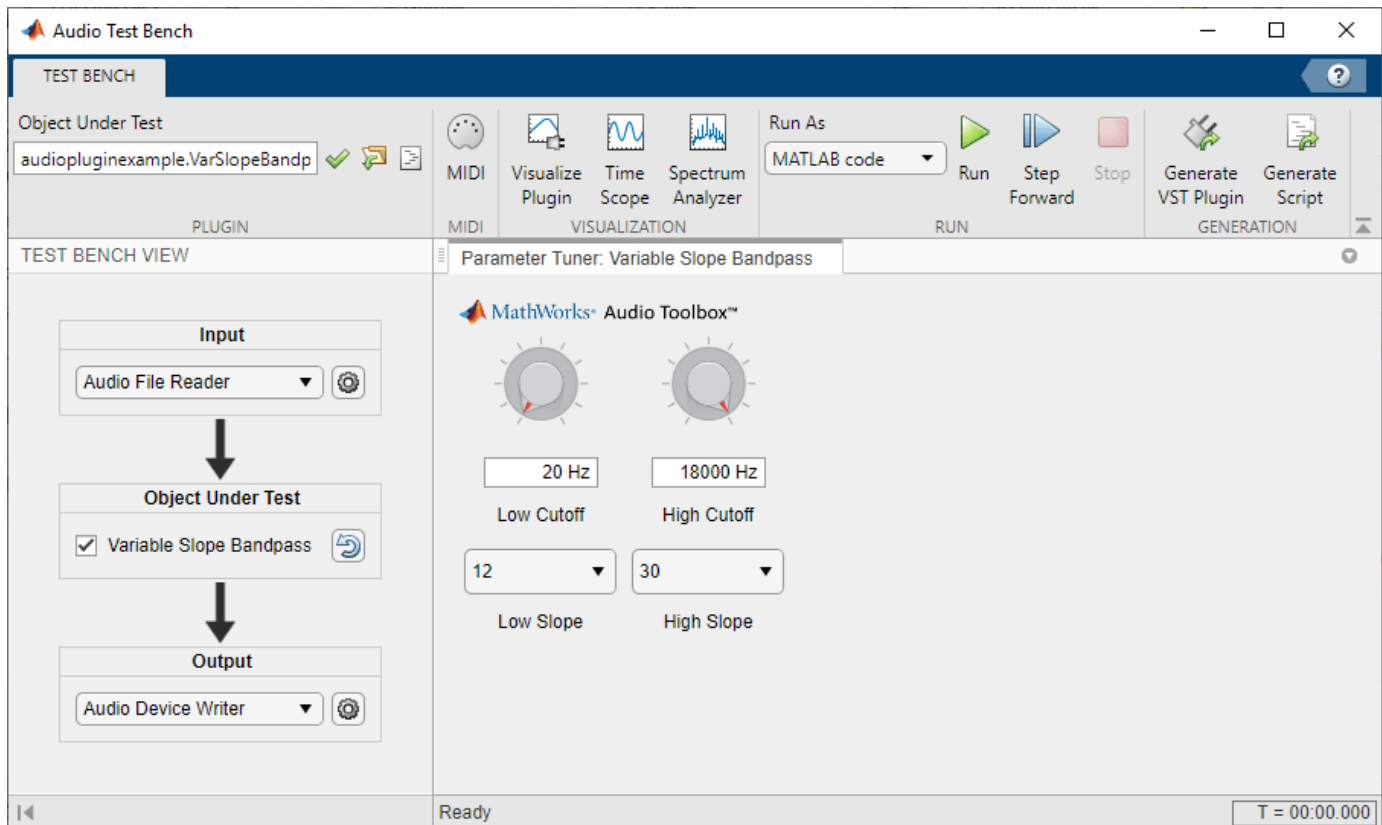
Audio Test Bench

TEST BENCH

Object Under Test

audiopluginexample.VarSlopeBandp

PLUGIN

MIDI

MIDI

Visualize Plugin

Time Scope

Spectrum Analyzer

VISUALIZATION

Run As

MATLAB code

Run

Step Forward

Stop

RUN

Generate VST Plugin

Generate Script

GENERATION

TEST BENCH VIEW

Input

Audio File Reader

Object Under Test

Variable Slope Bandpass

Output

Audio Device Writer

Parameter Tuner: Variable Slope Bandpass

MathWorks® Audio Toolbox™

20 Hz

Low Cutoff

18000 Hz

High Cutoff

12

Low Slope

30

High Slope

Ready

T = 00:00.000